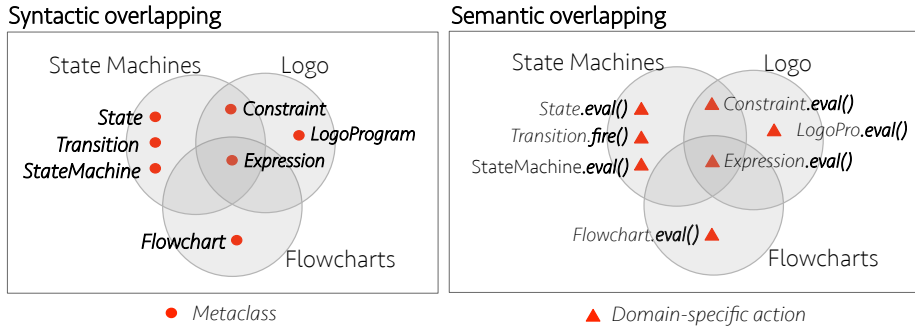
Syntactic overlapping

State Machines

Logo

State

Transition

StateMachine

Constraint

LogoProgram

Expression

Flowchart

Flowcharts

Metaclass

Semantic overlapping

State Machines

Logo

State.eval()

Transition.fire()

StateMachine.eval()

Constraint.eval()

LogoPro.eval()

Expression.eval()

Flowchart.eval()

Flowcharts

Domain-specific action